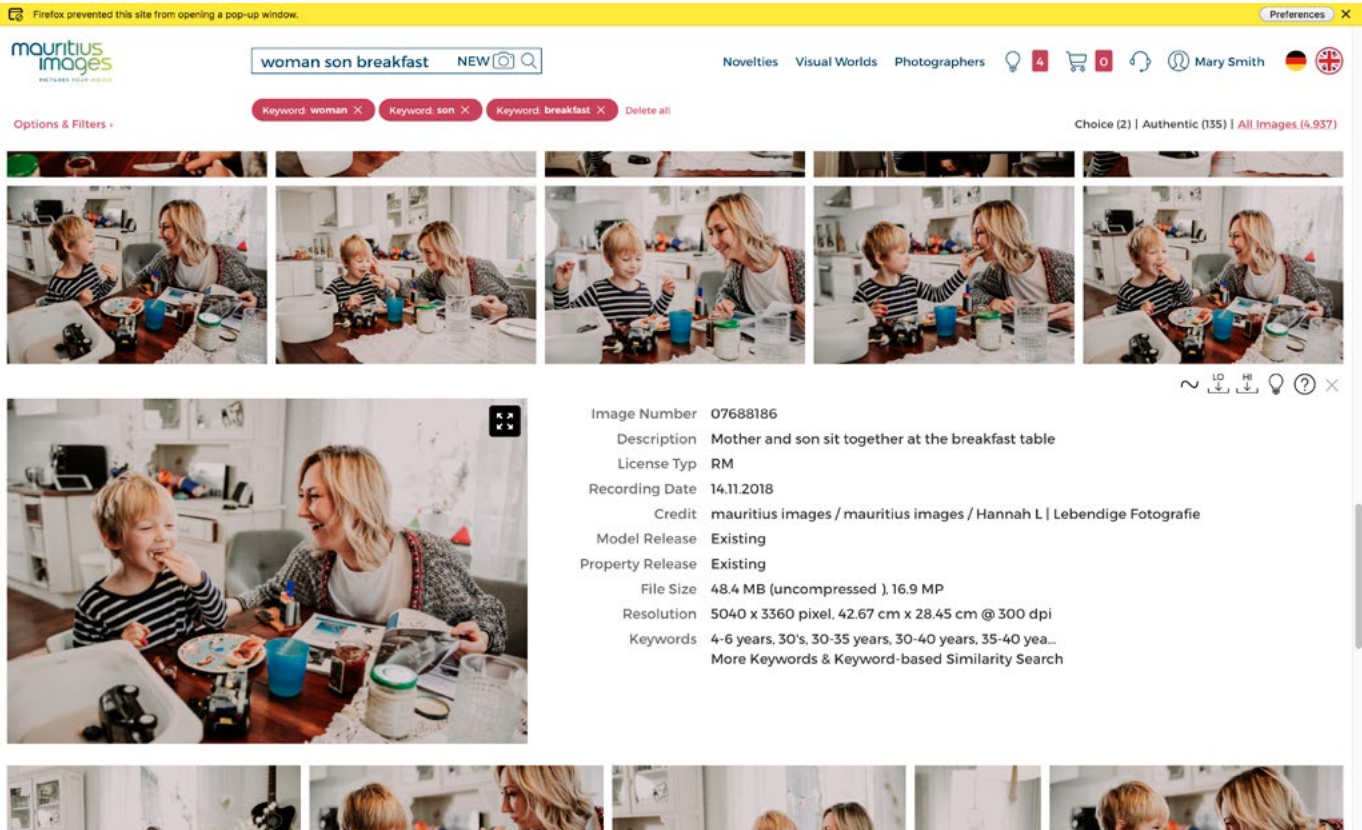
Firefox prevented this site from opening a pop-up window.

Preferences

mauritius images
PICTURES YOUR VISION

woman son breakfast

NEW

Novelties Visual Worlds Photographers 4 0 Mary Smith

Options & Filters ›

Keyword: woman

Keyword: son

Keyword: breakfast

Delete all

Choice (2) | Authentic (135) | All Images (4,937)

LO HI

| | |
|---|---|
| Image Number | 07688186 |
| Description | Mother and son sit together at the breakfast table |
| License Typ | RM |
| Recording Date | 14.11.2018 |
| Credit | mauritius images / mauritius images / Hannah L \| Lebendige Fotografie |
| Model Release | Existing |
| Property Release | Existing |
| File Size | 48.4 MB (uncompressed ), 16.9 MP |
| Resolution | 5040 x 3360 pixel, 42.67 cm x 28.45 cm @ 300 dpi |
| Keywords | 4-6 years, 30's, 30-35 years, 30-40 years, 35-40 yea... More Keywords & Keyword-based Similarity Search |